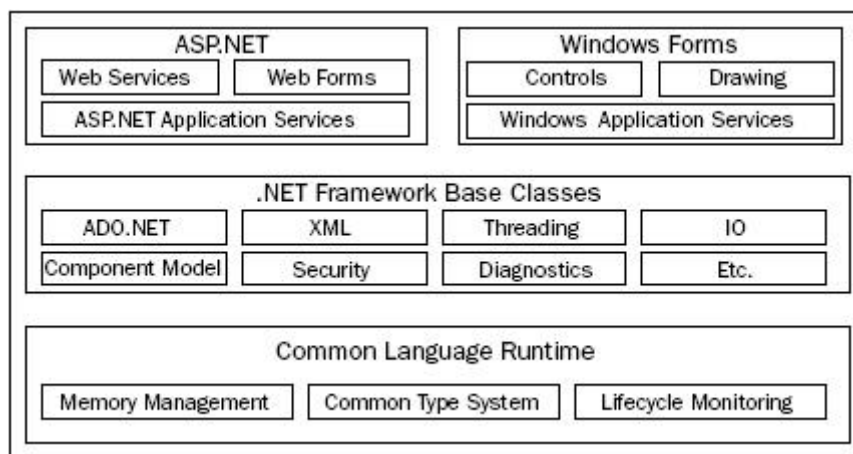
ASP.NET
Web Services
Web Forms
ASP.NET Application Services

Windows Forms
Controls
Drawing
Windows Application Services

.NET Framework Base Classes
ADO.NET
XML
Threading
IO
Component Model
Security
Diagnostics
Etc.

Common Language Runtime
Memory Management
Common Type System
Lifecycle Monitoring